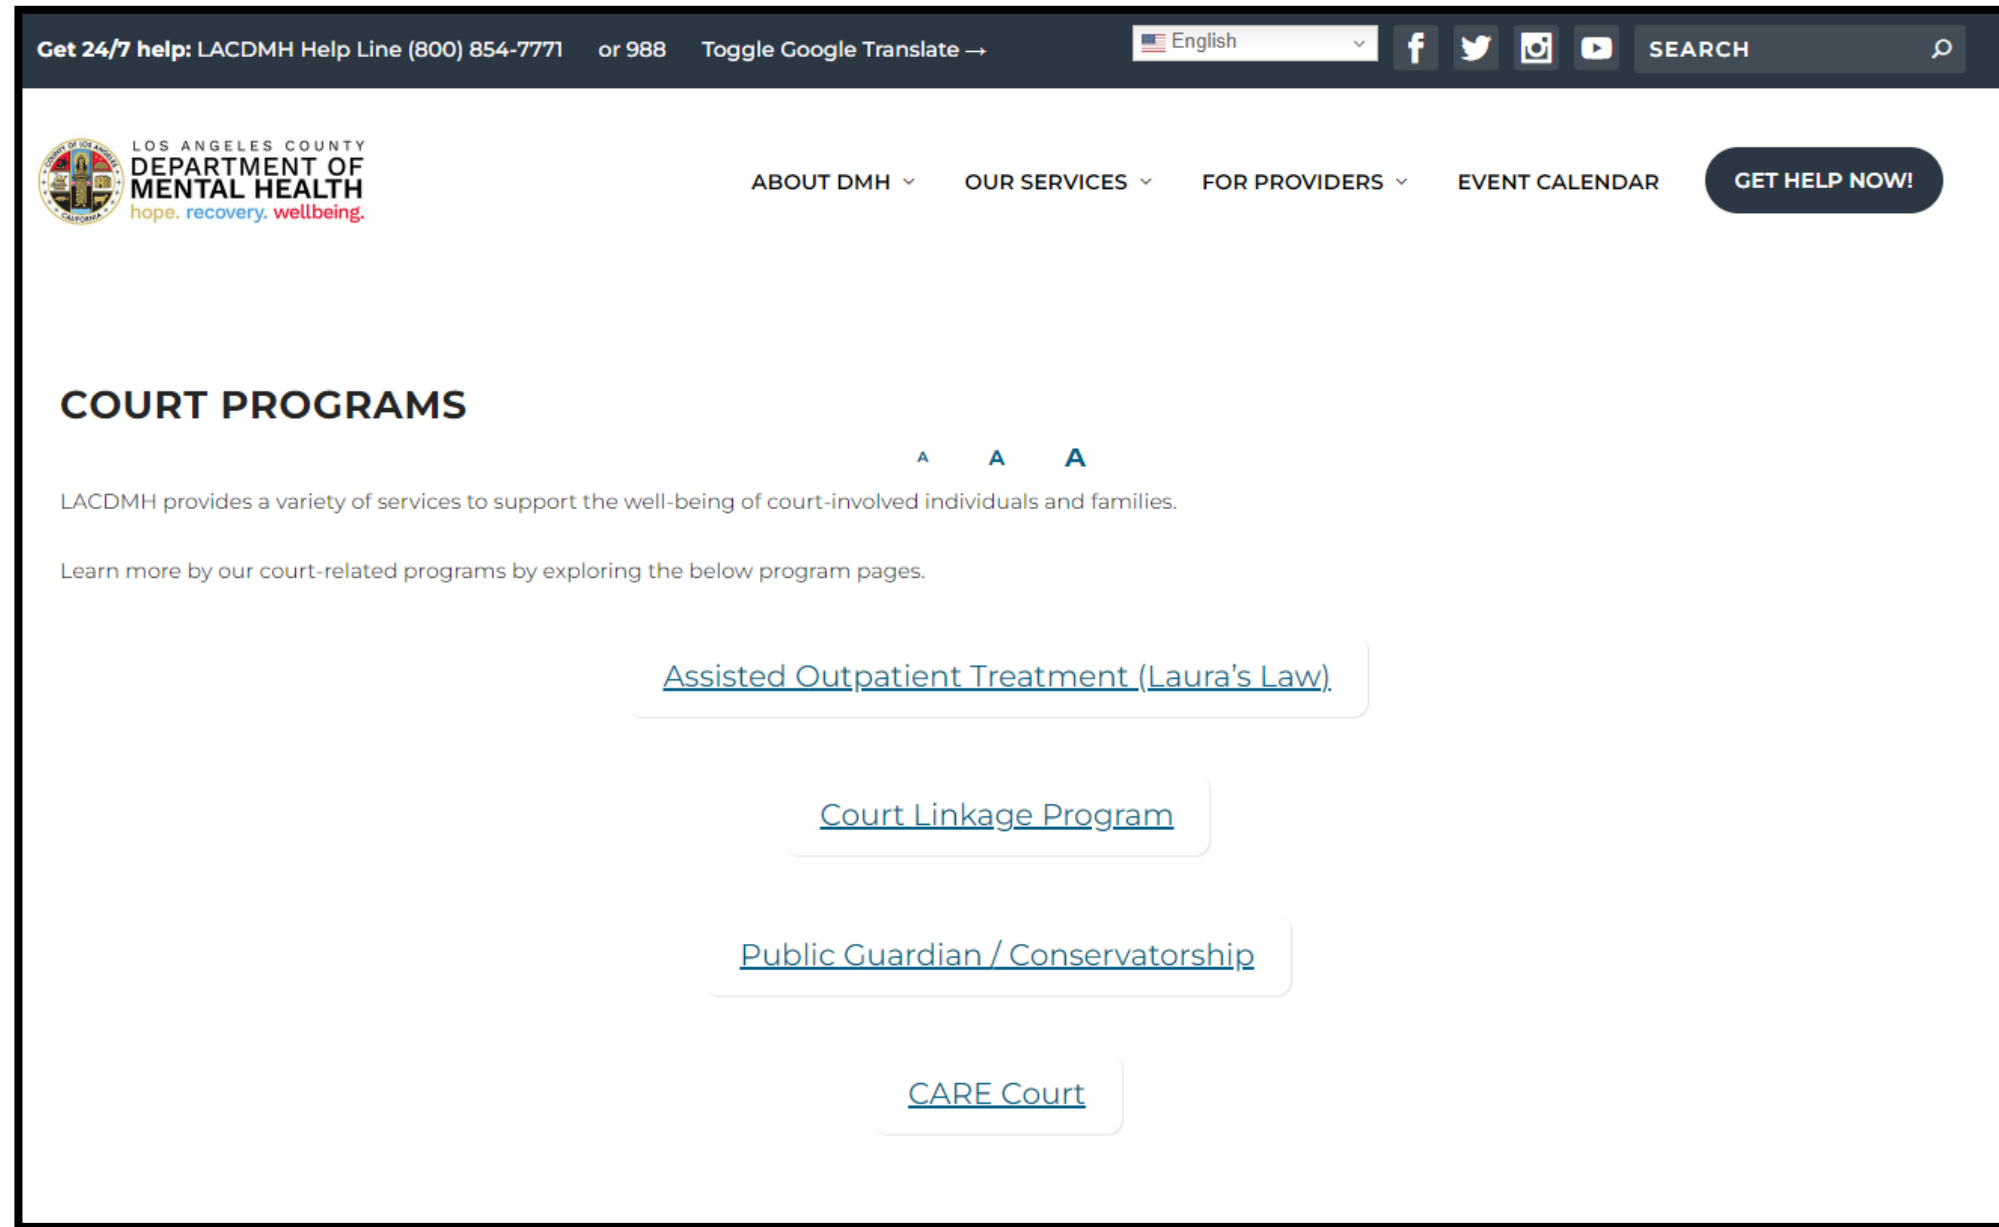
Get 24/7 help: LACDMH Help Line (800) 854-7771 or 988 Toggle Google Translate →

English

SEARCH

LOS ANGELES COUNTY
DEPARTMENT OF MENTAL HEALTH
hope. recovery. wellbeing.

ABOUT DMH OUR SERVICES FOR PROVIDERS EVENT CALENDAR GET HELP NOW!

COURT PROGRAMS

A A A

LACDMH provides a variety of services to support the well-being of court-involved individuals and families.

Learn more by our court-related programs by exploring the below program pages.

Assisted Outpatient Treatment (Laura's Law)

Court Linkage Program

Public Guardian / Conservatorship

CARE Court